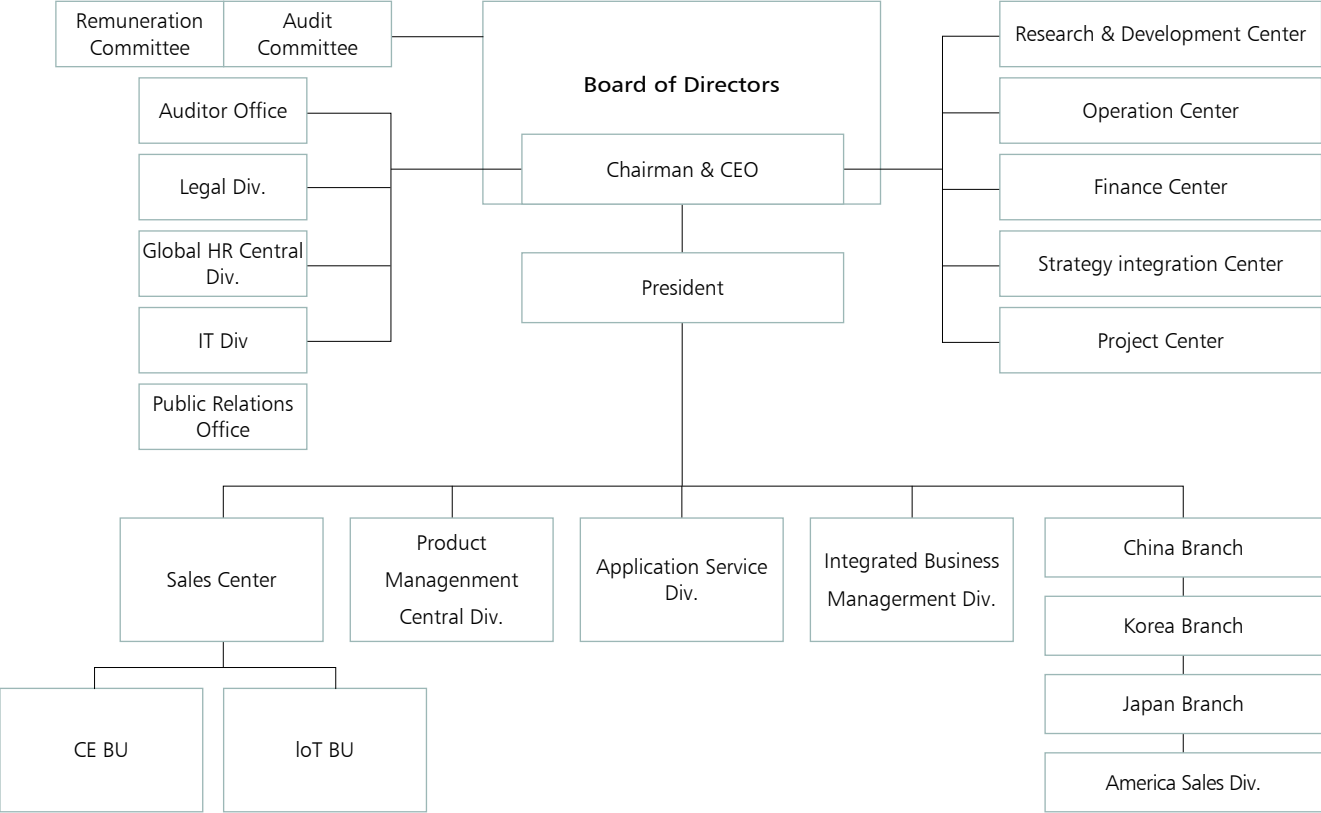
Remuneration Committee

Audit Committee

Board of Directors

Research & Development Center

Auditor Office

Operation Center

Legal Div.

Chairman & CEO

Finance Center

Global HR Central Div.

Strategy integration Center

President

IT Div

Project Center

Public Relations Office

Sales Center

Product Managenment Central Div.

Application Service Div.

Integrated Business Managerment Div.

China Branch

Korea Branch

Japan Branch

America Sales Div.

CE BU

IoT BU